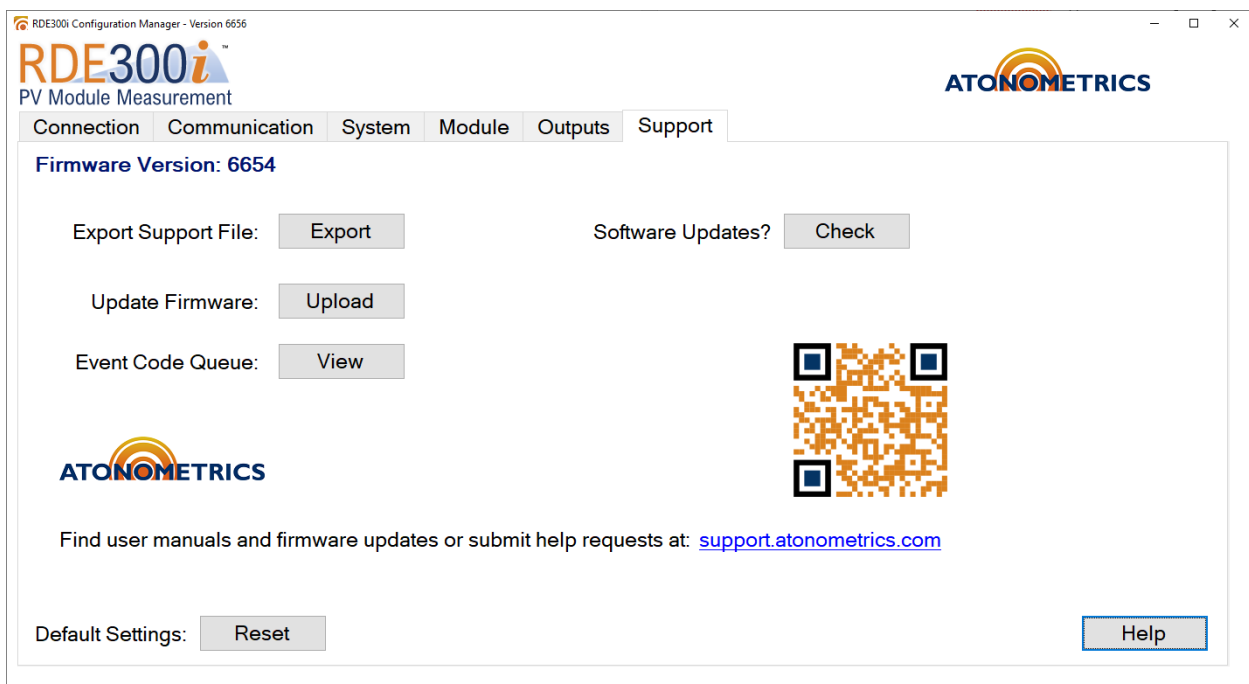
RDE300i Configuration Manager - Version 6656

RDE300i™
PV Module Measurement

ATONOMETRICS

Connection | Communication | System | Module | Outputs | Support

Firmware Version: 6654

Export Support File: Export

Software Updates? Check

Update Firmware: Upload

Event Code Queue: View

ATONOMETRICS

Find user manuals and firmware updates or submit help requests at: support.atonometrics.com

Default Settings: Reset

Help